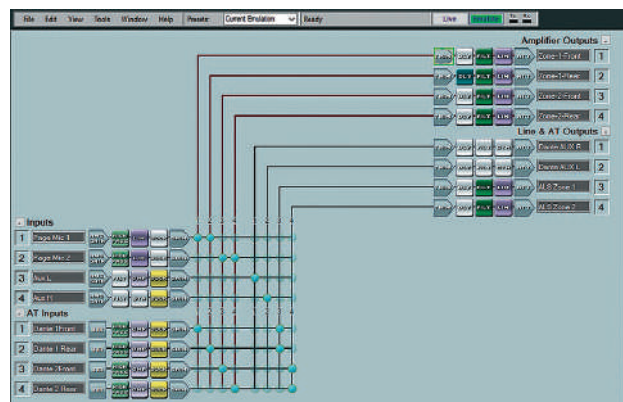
File Edit View Tools Window Help Presets Current Emulation Ready Live Emulate

Amplifier Outputs
Zone 1 Front 1
Zone 1 Rear 2
Zone 2 Front 3
Zone 2 Rear 4

Line & AT Outputs
Dante AUX R 1
Dante AUX L 2
ALS Zone 1 3
ALS Zone 2 4

Inputs
1 Page Mic 1
2 Page Mic 2
3 Aux L
4 Aux R

AT Inputs
1 Dante 1 Front
2 Dante 1 Rear
3 Dante 2 Front
4 Dante 2 Rear